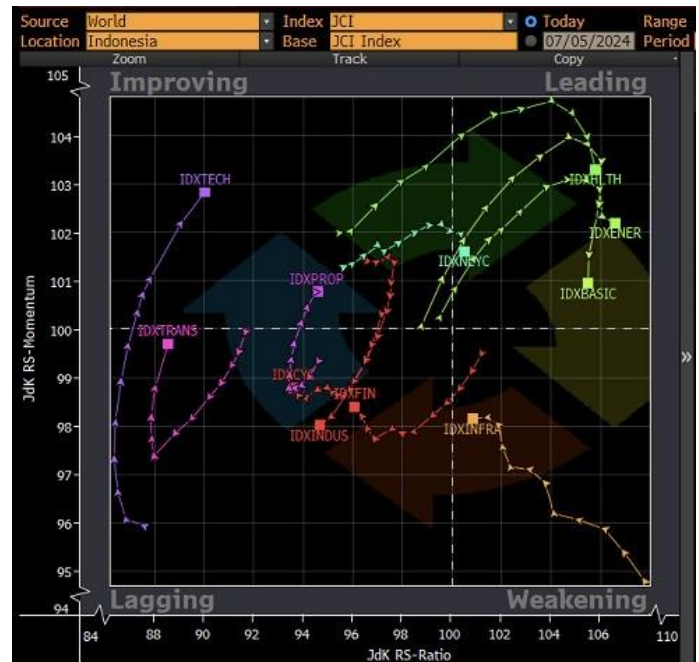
Source World Index JCI Today Range
Location Indonesia Base JCI Index 07/05/2024 Period
Zoom Track Copy

Improving
Leading
Lagging
Weakening

IDXTECH
IDXHLTH
IDXENER
IDXNCYC
IDXBASIC
IDXPROP
IDXTRANS
IDXCYC
IDXFIN
IDXINDUS
IDXINFRA

JdK RS-Momentum
105
104
103
102
101
100
99
98
97
96
95
94

84 88 90 92 94 96 98 100 102 104 106 110
JdK RS-Ratio